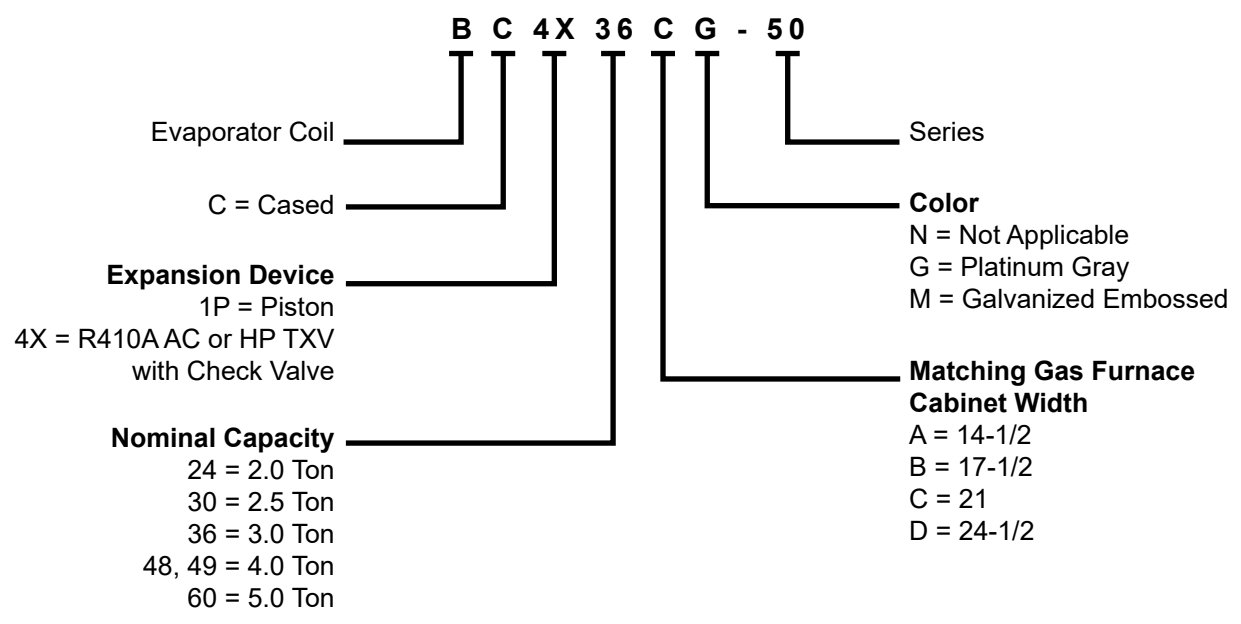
B C 4X 36 C G - 50

Evaporator Coil

C = Cased

**Expansion Device**
1P = Piston
4X = R410A AC or HP TXV with Check Valve

**Nominal Capacity**
24 = 2.0 Ton
30 = 2.5 Ton
36 = 3.0 Ton
48, 49 = 4.0 Ton
60 = 5.0 Ton

Series

**Color**
N = Not Applicable
G = Platinum Gray
M = Galvanized Embossed

**Matching Gas Furnace Cabinet Width**
A = 14-1/2
B = 17-1/2
C = 21
D = 24-1/2